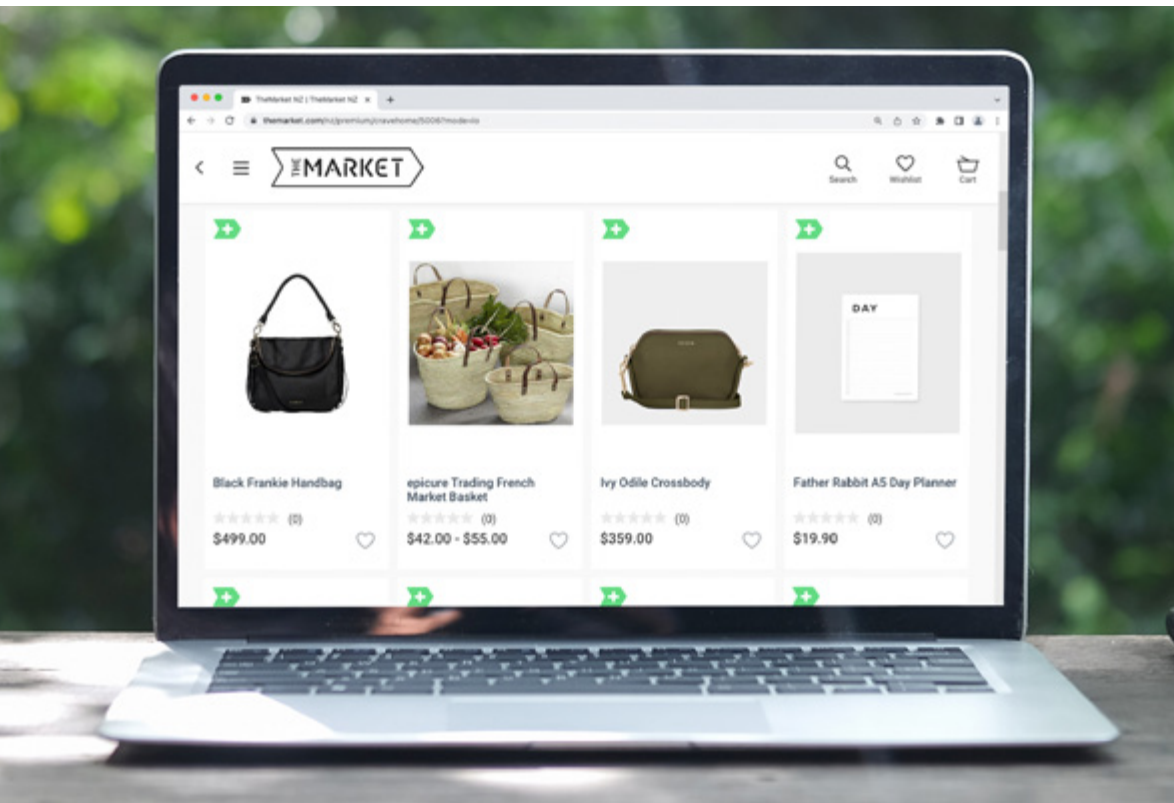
TheMarket NZ | TheMarket NZ ×
themarket.com/nz/premium/cravehome/50067mode=lo

THE MARKET

Search
Wishlist
Cart

Black Frankie Handbag
(0)
$499.00

epicure Trading French Market Basket
(0)
$42.00 - $55.00

Ivy Odile Crossbody
(0)
$359.00

DAY
Father Rabbit A5 Day Planner
(0)
$19.90